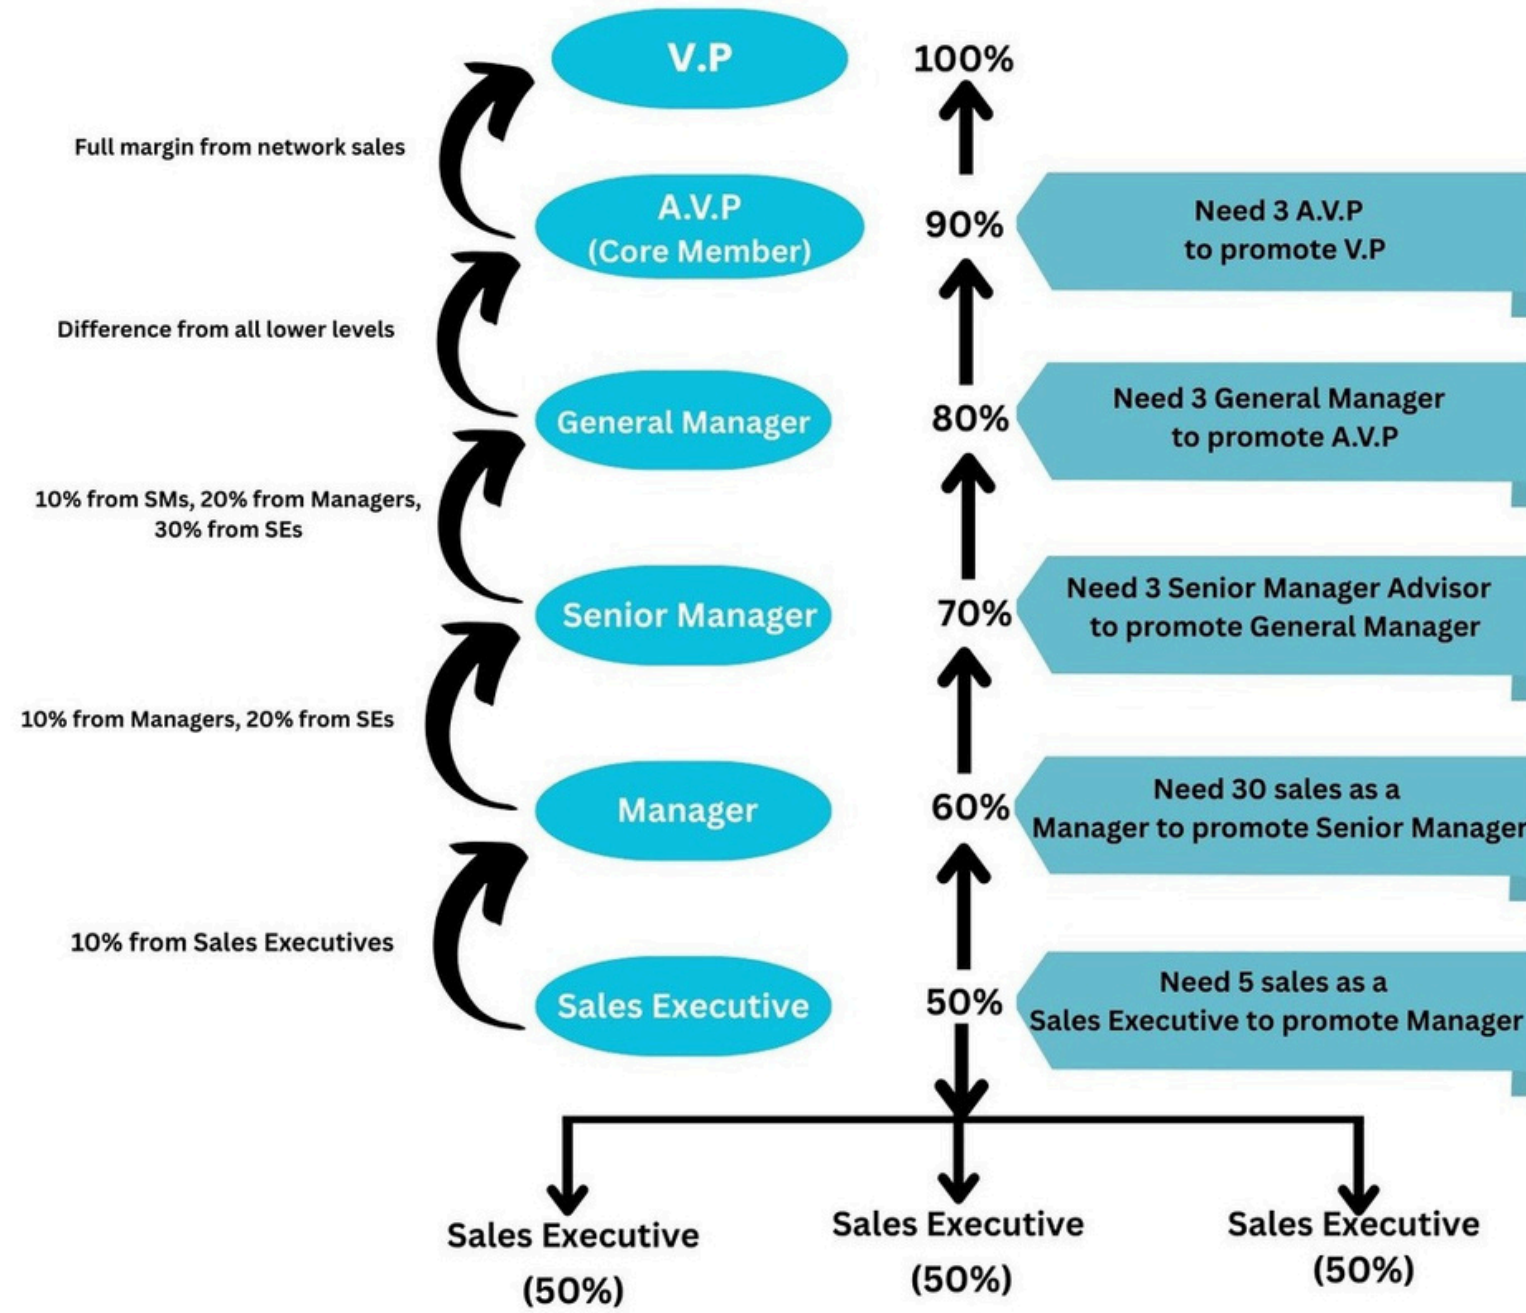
V.P

100%

Full margin from network sales

A.V.P
(Core Member)

90%

Need 3 A.V.P
to promote V.P

Difference from all lower levels

General Manager

80%

Need 3 General Manager
to promote A.V.P

10% from SMs, 20% from Managers, 30% from SEs

Senior Manager

70%

Need 3 Senior Manager Advisor
to promote General Manager

10% from Managers, 20% from SEs

Manager

60%

Need 30 sales as a
Manager to promote Senior Manager

10% from Sales Executives

Sales Executive

50%

Need 5 sales as a
Sales Executive to promote Manager

Sales Executive
(50%)

Sales Executive
(50%)

Sales Executive
(50%)